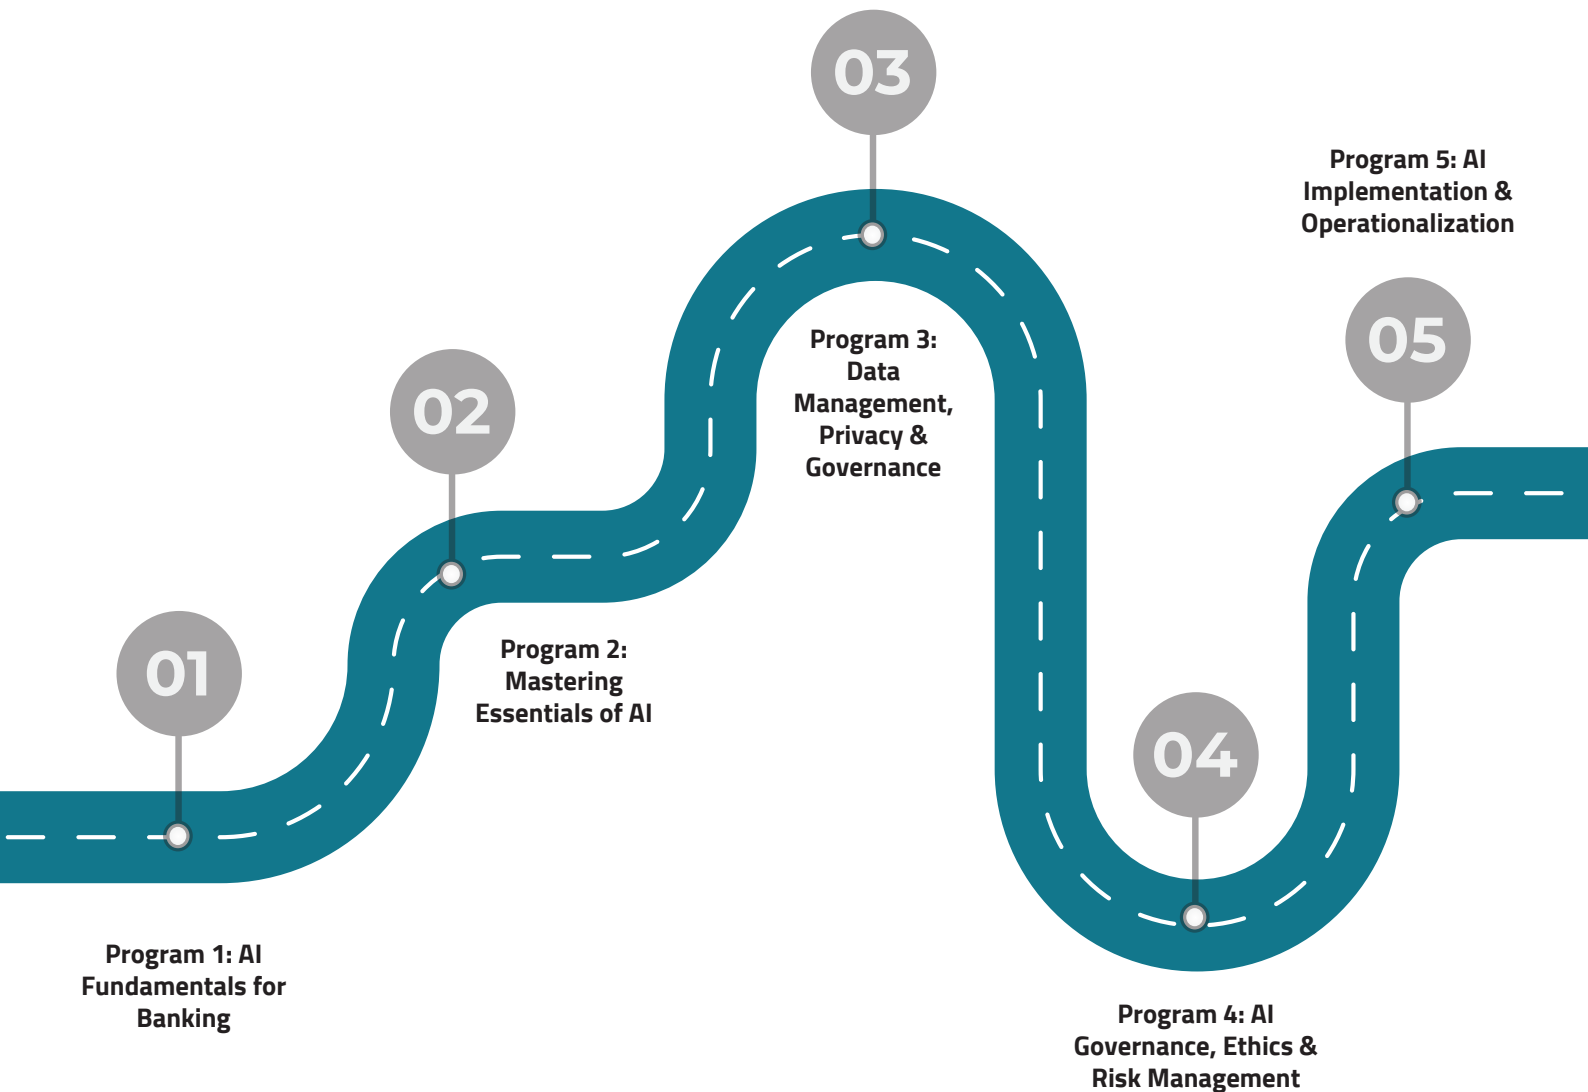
03

Program 5: AI Implementation & Operationalization

02

Program 3: Data Management, Privacy & Governance

05

01

Program 2: Mastering Essentials of AI

04

Program 1: AI Fundamentals for Banking

Program 4: AI Governance, Ethics & Risk Management